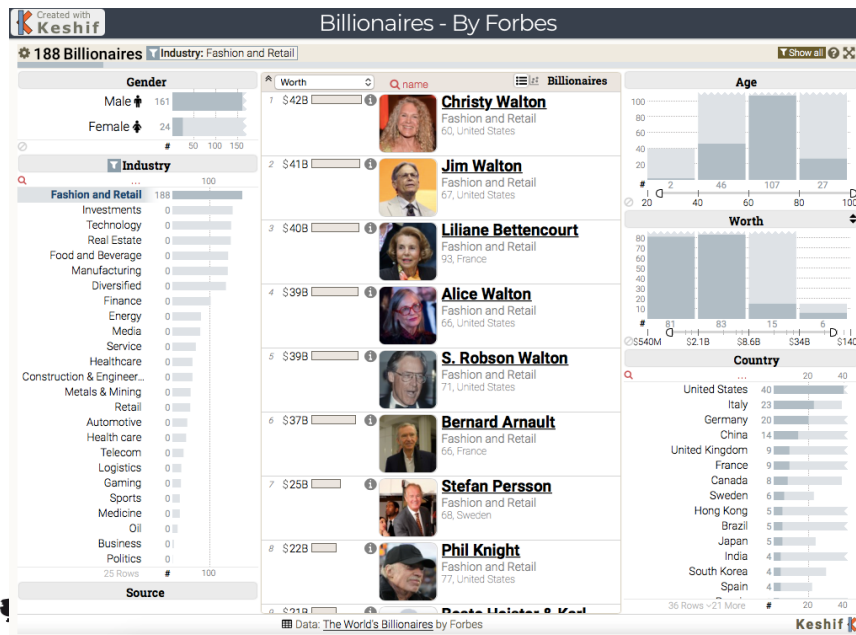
Created with Keshif

Billionaires - By Forbes

188 Billionaires Industry: Fashion and Retail

Show all ?

Gender

Male 161

Female 24

# 50 100 150

Industry

... 100

Fashion and Retail 188

Investments 0

Technology 0

Real Estate 0

Food and Beverage 0

Manufacturing 0

Diversified 0

Finance 0

Energy 0

Media 0

Service 0

Healthcare 0

Construction & Engineer... 0

Metals & Mining 0

Retail 0

Automotive 0

Health care 0

Telecom 0

Logistics 0

Gaming 0

Sports 0

Medicine 0

Oil 0

Business 0

Politics 0

25 Rows # 100

Source

Worth

name

Billionaires

1 $42B Christy Walton Fashion and Retail 60, United States

2 $41B Jim Walton Fashion and Retail 67, United States

3 $40B Liliane Bettencourt Fashion and Retail 93, France

4 $39B Alice Walton Fashion and Retail 66, United States

5 $39B S. Robson Walton Fashion and Retail 71, United States

6 $37B Bernard Arnault Fashion and Retail 66, France

7 $25B Stefan Persson Fashion and Retail 68, Sweden

8 $22B Phil Knight Fashion and Retail 77, United States

9 $21B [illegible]

Age

100 80 60 40 20

# 2 46 107 27

20 40 60 80 100

Worth

80 70 60 50 40 30 20 10

# 81 83 15 6

$540M $2.1B $8.6B $34B $140

Country

20 40

United States 40

Italy 23

Germany 20

China 14

United Kingdom 9

France 9

Canada 8

Sweden 6

Hong Kong 5

Brazil 5

Japan 5

India 4

South Korea 4

Spain 4

36 Rows ~21 More # 20 40

Data: The World's Billionaires by Forbes

Keshif